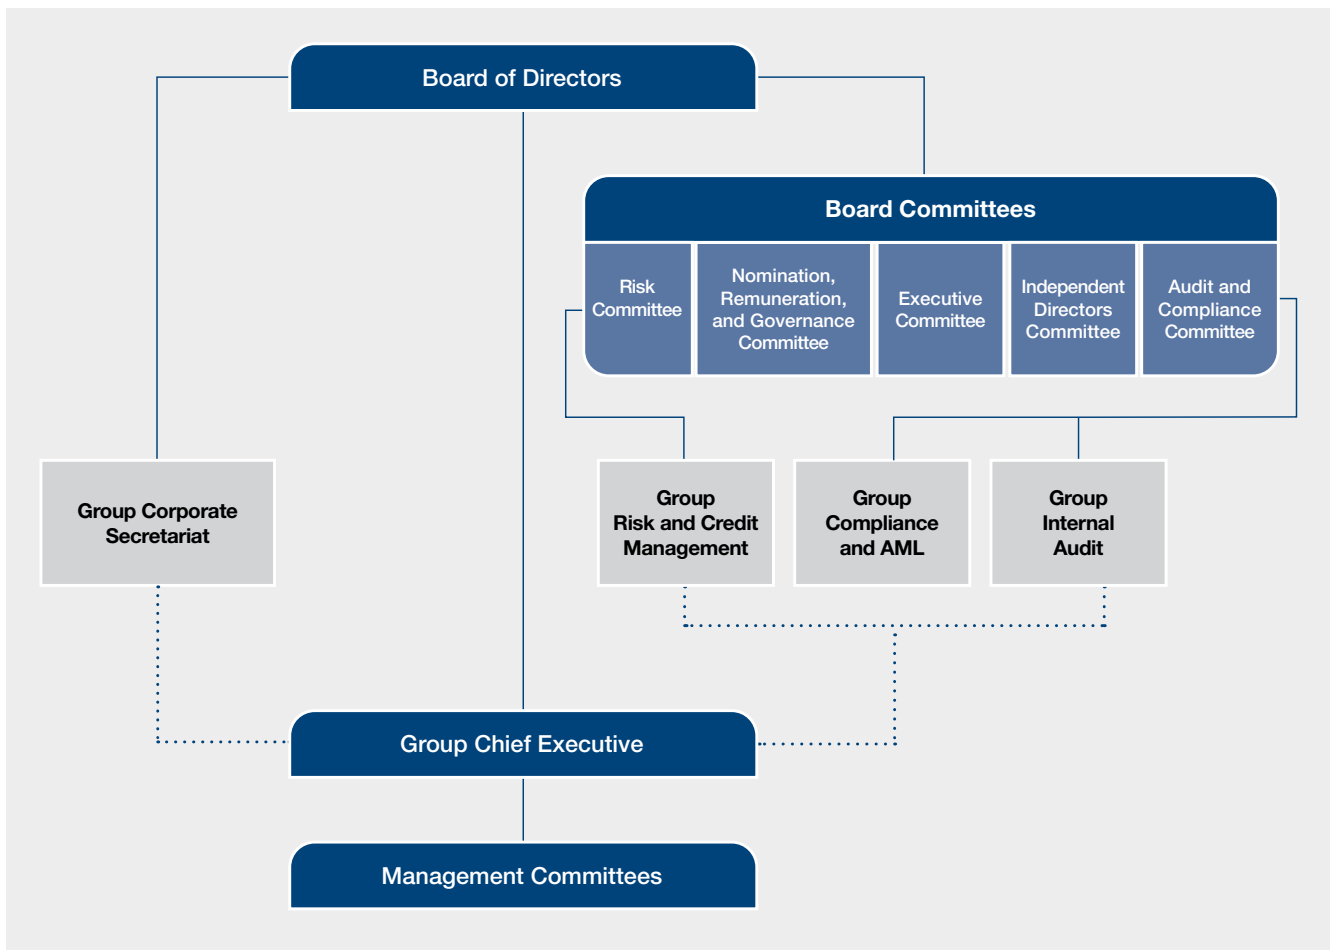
Board of Directors

Board Committees

Risk Committee

Nomination, Remuneration, and Governance Committee

Executive Committee

Independent Directors Committee

Audit and Compliance Committee

Group Corporate Secretariat

Group Risk and Credit Management

Group Compliance and AML

Group Internal Audit

Group Chief Executive

Management Committees